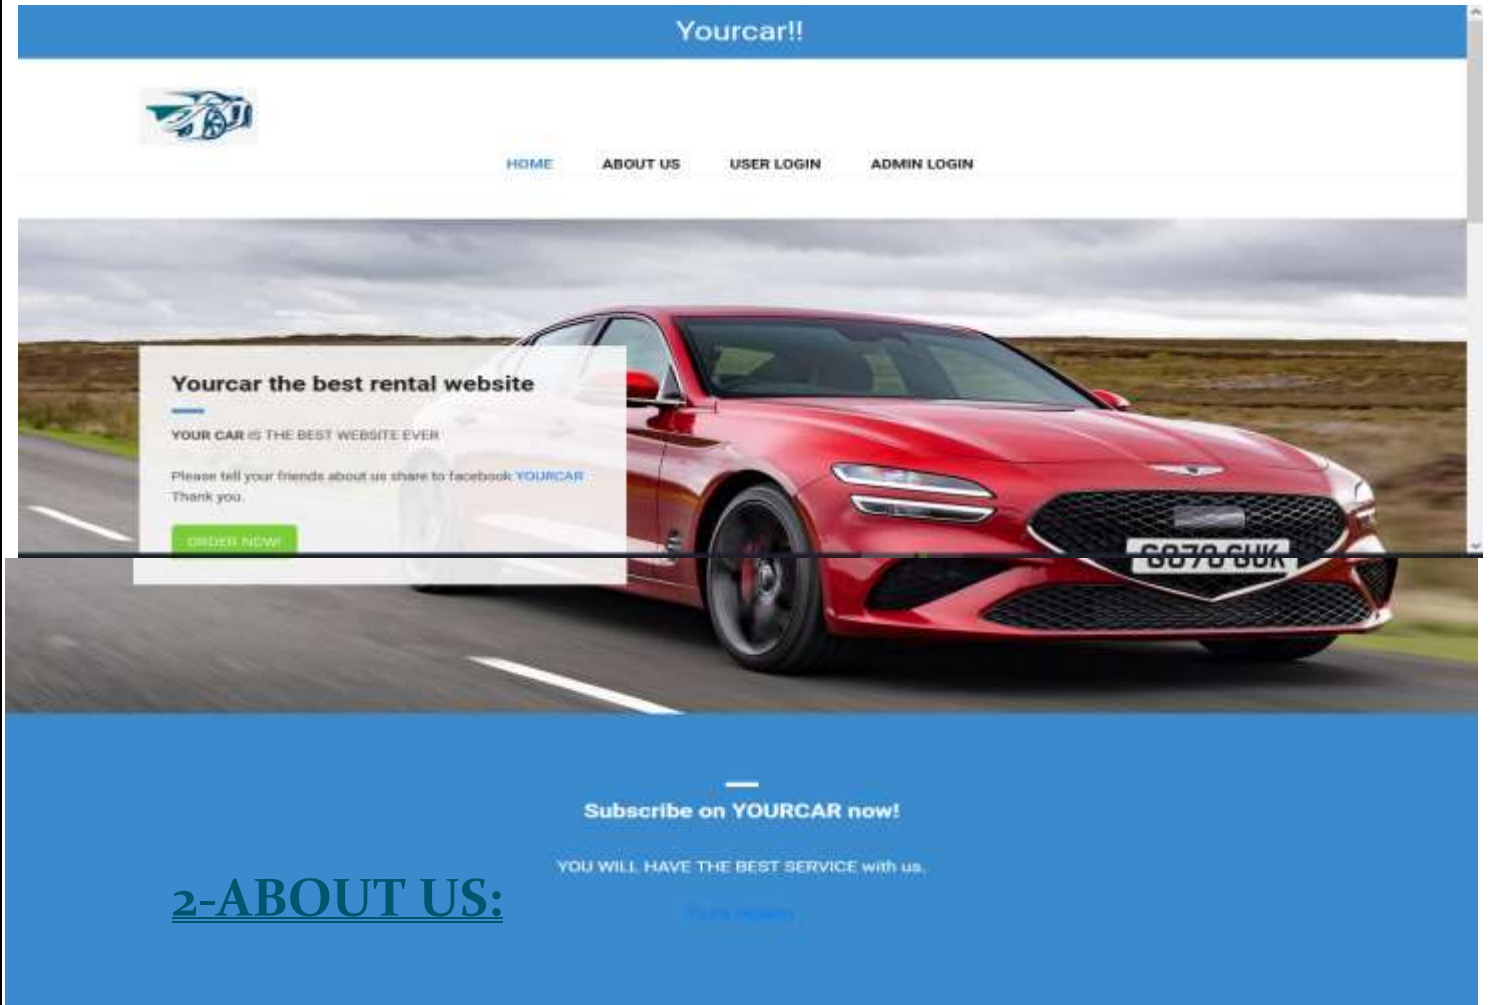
Yourcar!!

HOME ABOUT US USER LOGIN ADMIN LOGIN

Yourcar the best rental website

YOUR CAR IS THE BEST WEBSITE EVER

Please tell your friends about us share to facebook YOURCAR Thank you.

ORDER NOW!

S070 GUK

Subscribe on YOURCAR now!

YOU WILL HAVE THE BEST SERVICE with us.

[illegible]

2-ABOUT US: